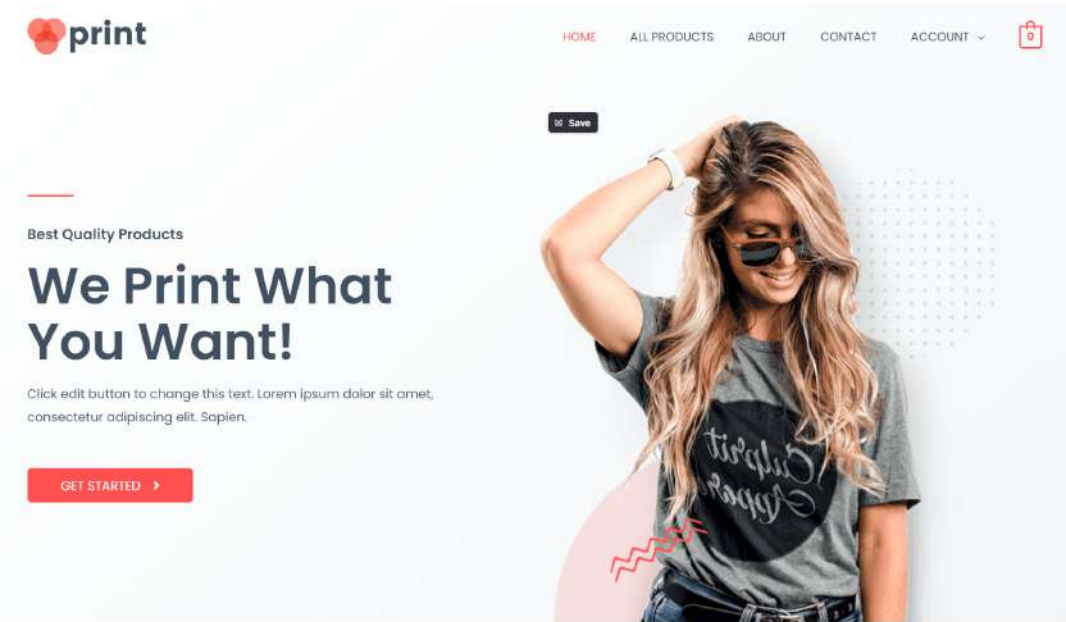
print

HOME ALL PRODUCTS ABOUT CONTACT ACCOUNT

0

Save

Best Quality Products

We Print What You Want!

Click edit button to change this text. Lorem ipsum dolor sit amet, consectetur adipiscing elit. Sapien.

GET STARTED

Culprit Apparel